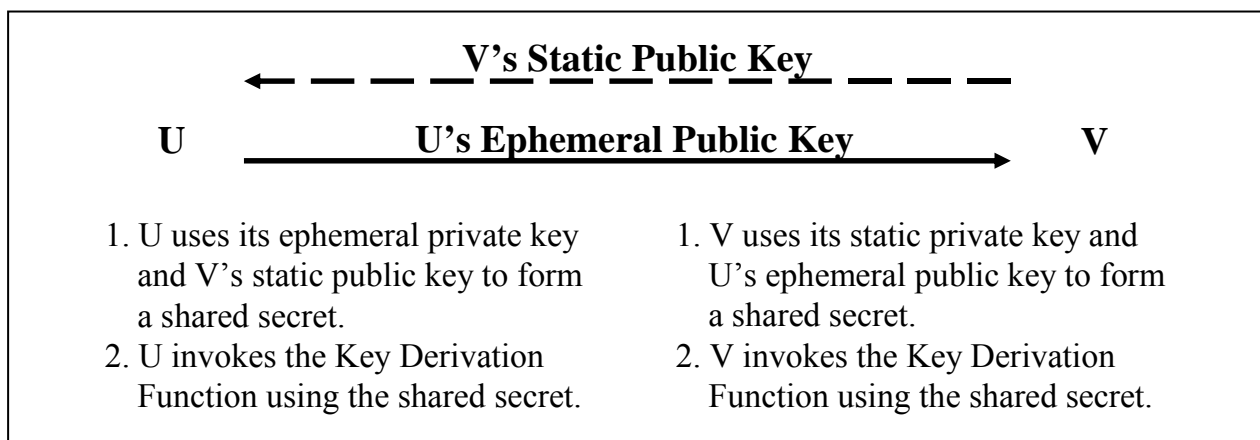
V's Static Public Key

U U's Ephemeral Public Key V

1. U uses its ephemeral private key and V's static public key to form a shared secret.
2. U invokes the Key Derivation Function using the shared secret.

1. V uses its static private key and U's ephemeral public key to form a shared secret.
2. V invokes the Key Derivation Function using the shared secret.